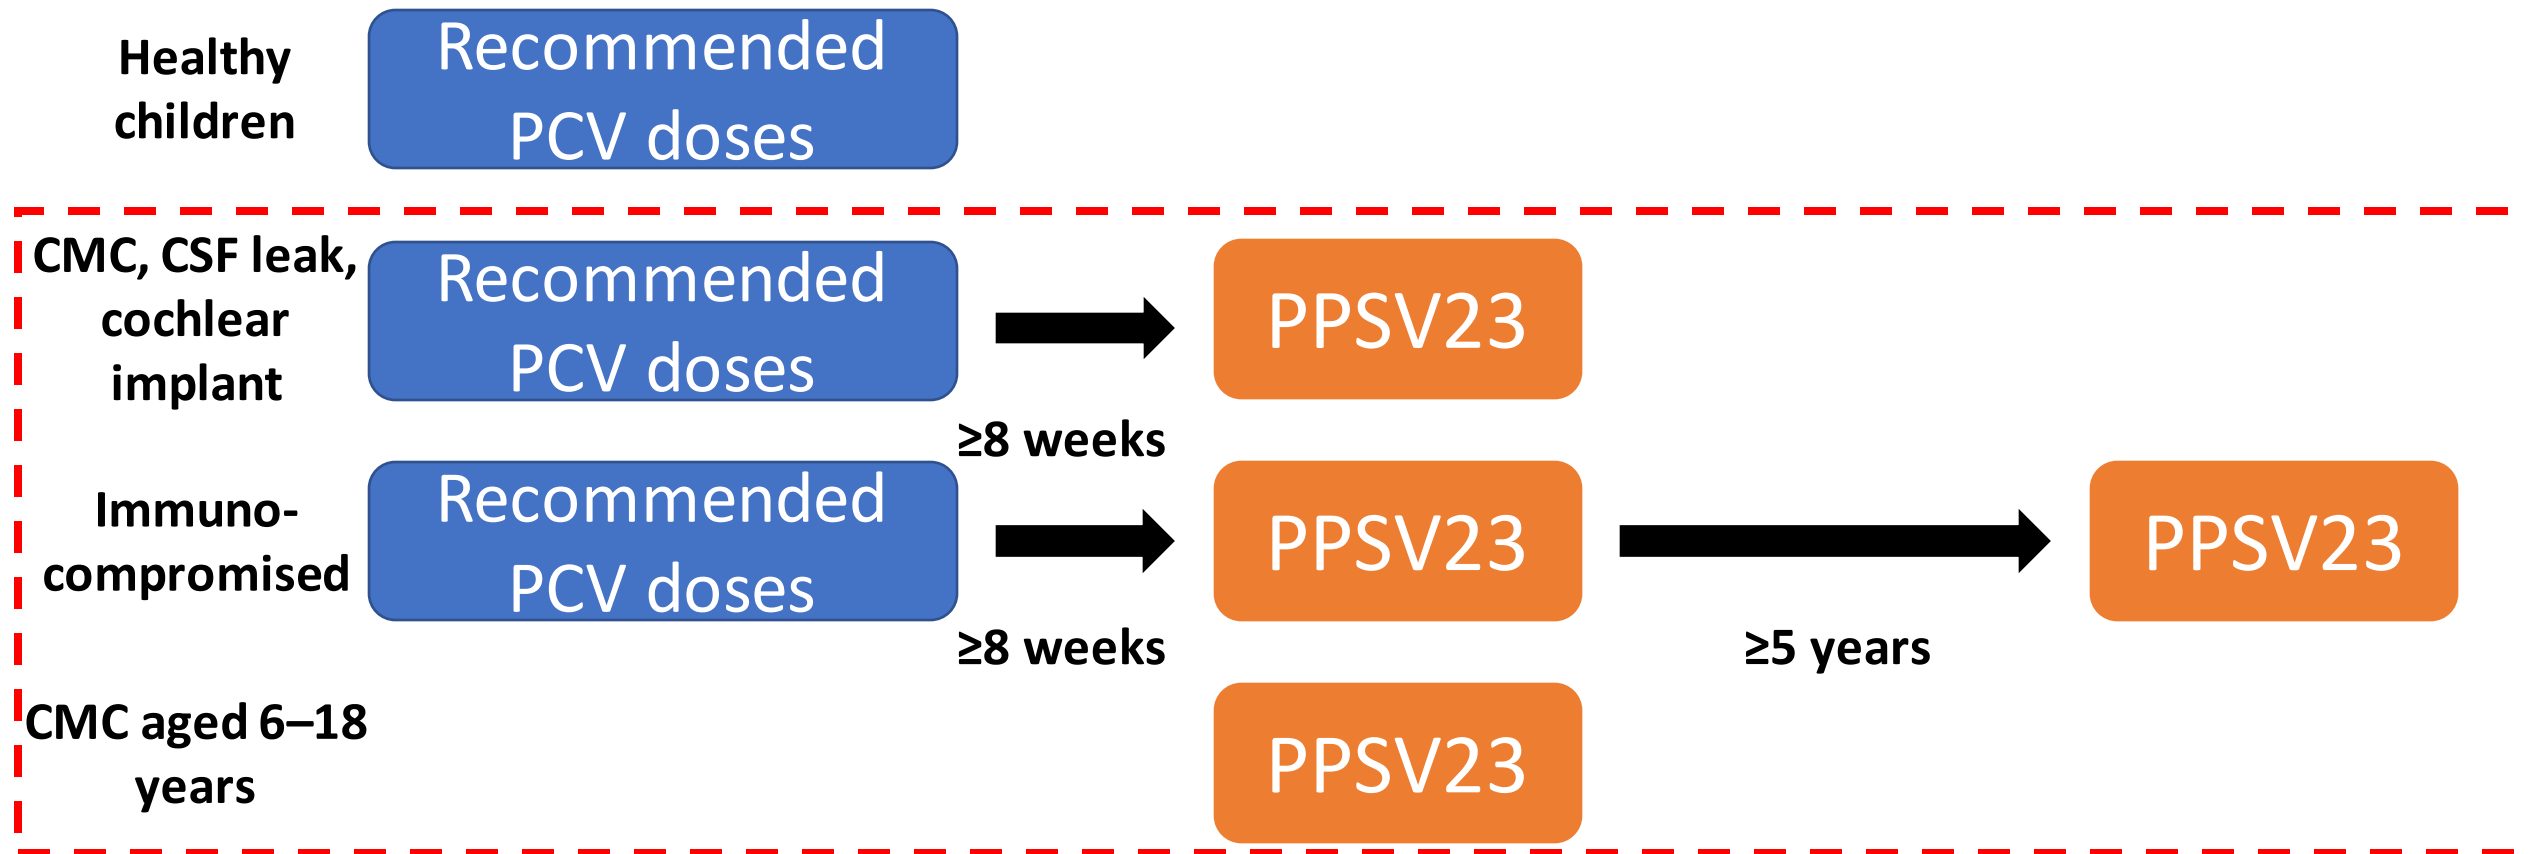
Healthy children

Recommended PCV doses

CMC, CSF leak, cochlear implant

Recommended PCV doses

PPSV23

≥8 weeks

Immuno-compromised

Recommended PCV doses

PPSV23

PPSV23

≥8 weeks

≥5 years

CMC aged 6–18 years

PPSV23